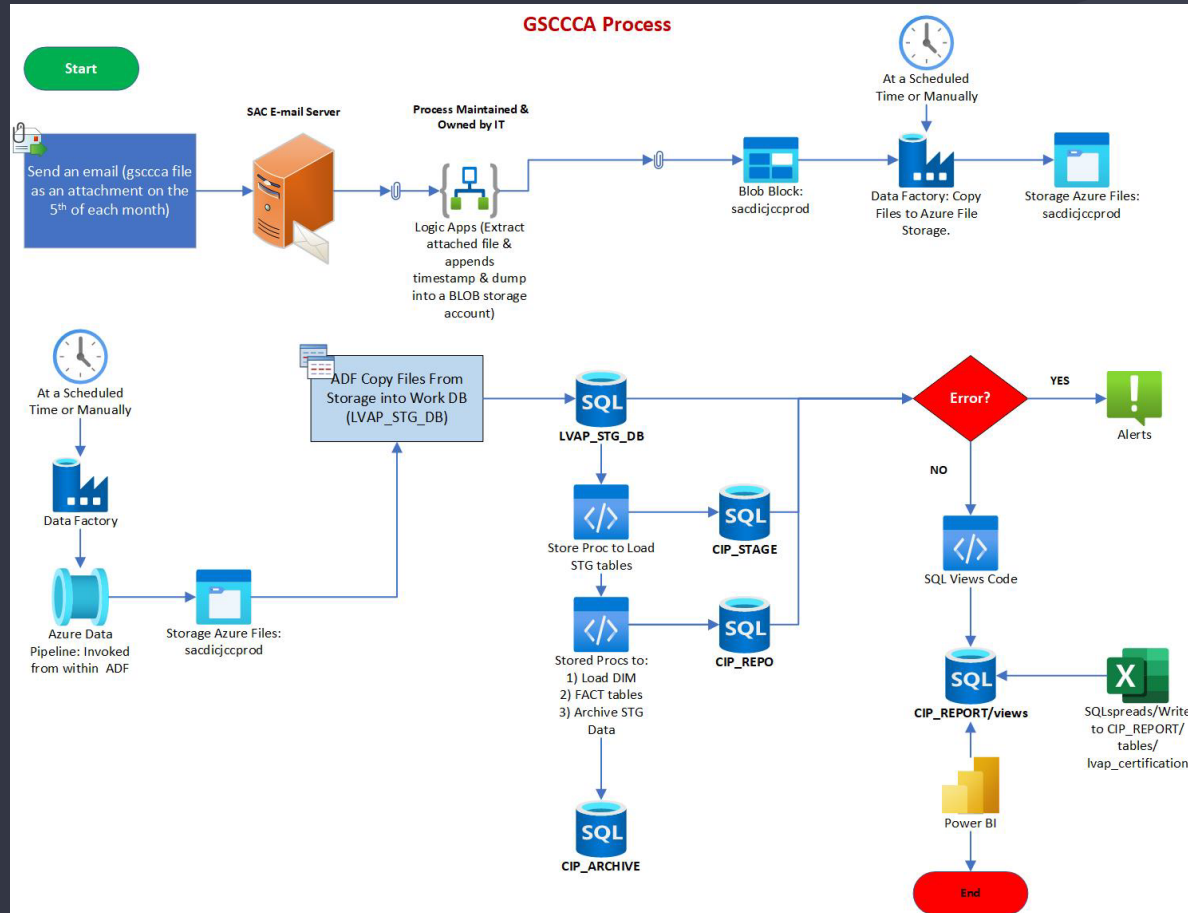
GSCCCA Process

Start

Send an email (gsccca file as an attachment on the 5th of each month)

SAC E-mail Server

Process Maintained & Owned by IT

Logic Apps (Extract attached file & appends timestamp & dump into a BLOB storage account)

Blob Block: sacdicjccprod

At a Scheduled Time or Manually

Data Factory: Copy Files to Azure File Storage.

Storage Azure Files: sacdicjccprod

At a Scheduled Time or Manually

Data Factory

Azure Data Pipeline: Invoked from within ADF

Storage Azure Files: sacdicjccprod

ADF Copy Files From Storage into Work DB (LVAP_STG_DB)

SQL
LVAP_STG_DB

Store Proc to Load STG tables

SQL
CIP_STAGE

Stored Procs to:
1) Load DIM
2) FACT tables
3) Archive STG Data

SQL
CIP_REPO

SQL
CIP_ARCHIVE

Error?

YES

Alerts

NO

SQL Views Code

SQL
CIP_REPORT/views

X

SQLspreads/Write to CIP_REPORT/ tables/ lvap_certification

Power BI

End